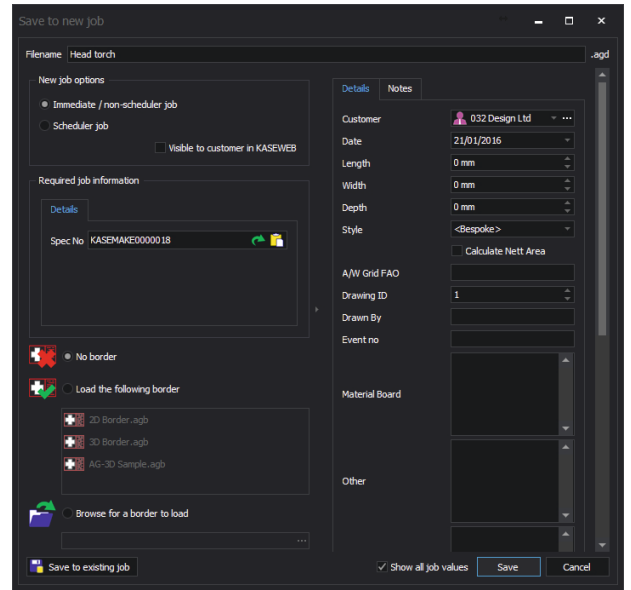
Save to new job

Filename Head torch .agd

New job options
Immediate / non-scheduler job
Scheduler job
Visible to customer in KASEWEB

Required job information
Details
Spec No KASEMAKE0000018

No border
Load the following border
2D Border.agb
3D Border.agb
AG-3D Sample.agb
Browse for a border to load

Details Notes
Customer 032 Design Ltd
Date 21/01/2016
Length 0 mm
Width 0 mm
Depth 0 mm
Style <Bespoke>
Calculate Nett Area
A/W Grid FAO
Drawing ID 1
Drawn By
Event no
Material Board
Other

Save to existing job
Show all job values
Save
Cancel